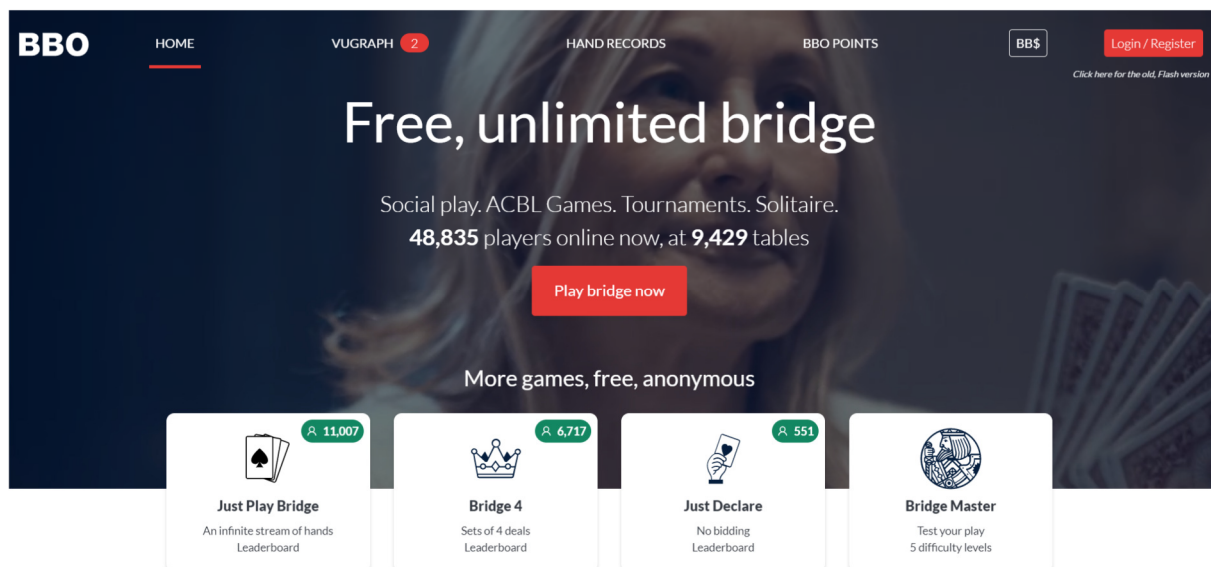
BBO HOME VUGRAPH 2 HAND RECORDS BBO POINTS BB$ Login / Register

Click here for the old, Flash version

Free, unlimited bridge

Social play. ACBL Games. Tournaments. Solitaire.
**48,835** players online now, at **9,429** tables

Play bridge now

More games, free, anonymous

11,007
Just Play Bridge
An infinite stream of hands
Leaderboard

6,717
Bridge 4
Sets of 4 deals
Leaderboard

551
Just Declare
No bidding
Leaderboard

Bridge Master
Test your play
5 difficulty levels